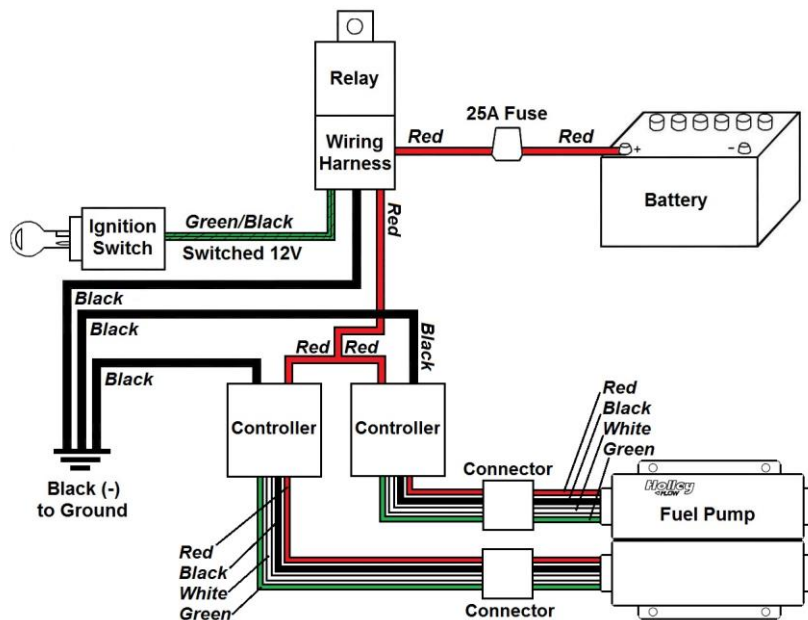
Relay

Wiring Harness

25A Fuse

Red

Red

+

-

Battery

Ignition Switch

Green/Black

Switched 12V

Red

Black

Black

Black

Red

Red

Black

Black

Controller

Controller

Red

Black

White

Green

Connector

Holley HP FLOW

Fuel Pump

Black (-) to Ground

Red

Black

White

Green

Connector